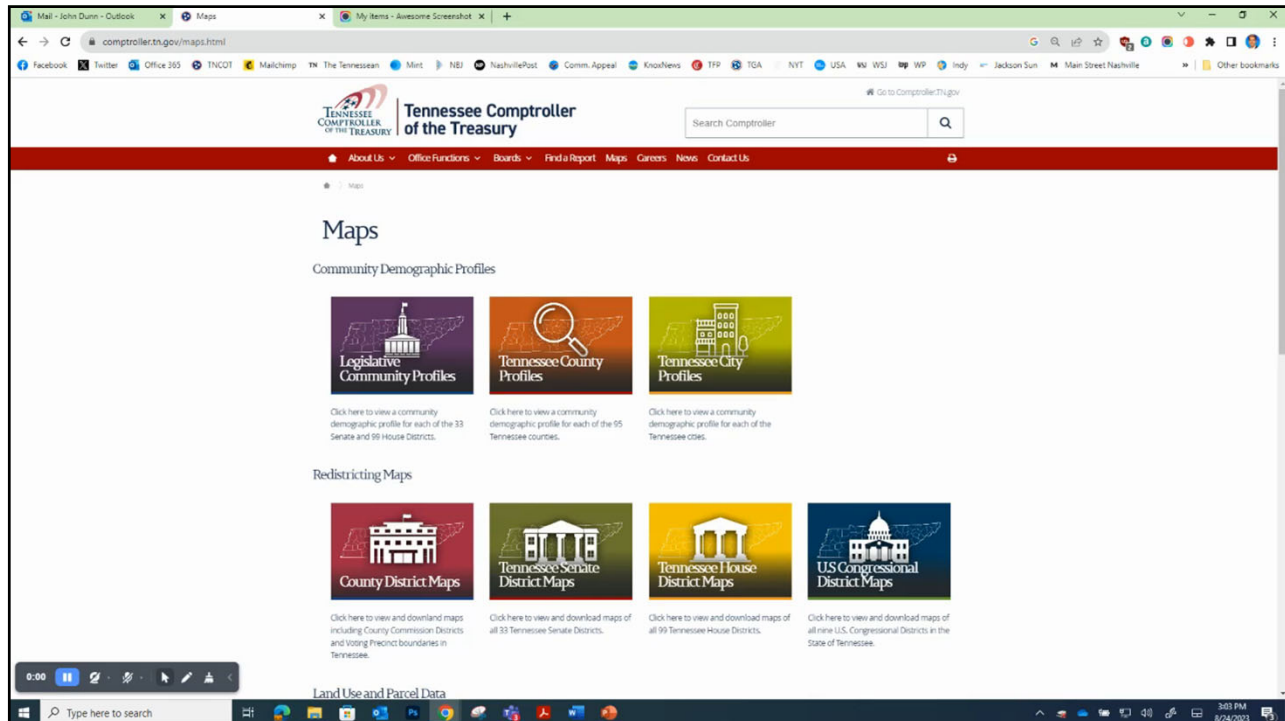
Mail - John Dunn - Outlook
Maps
My Items - Awesome Screenshot

comptroller.tn.gov/maps.html

Facebook Twitter Office 365 TNCOT Mailchimp The Tennessean Mint NBJ NashvillePost Comm. Appeal KnoxNews TFP TGA NYT USA WSJ WP Indy Jackson Sun Main Street Nashville Other bookmarks

TENNESSEE COMPTROLLER OF THE TREASURY
Tennessee Comptroller of the Treasury

Go to Comptroller.TN.gov

Search Comptroller

About Us Office Functions Boards Find a Report Maps Careers News Contact Us

Maps

Maps

Community Demographic Profiles

Legislative Community Profiles
Click here to view a community demographic profile for each of the 33 Senate and 99 House Districts.

Tennessee County Profiles
Click here to view a community demographic profile for each of the 95 Tennessee counties.

Tennessee City Profiles
Click here to view a community demographic profile for each of the Tennessee cities.

Redistricting Maps

County District Maps
Click here to view and download maps including County Commission Districts and Voting Precinct boundaries in Tennessee.

Tennessee Senate District Maps
Click here to view and download maps of all 33 Tennessee Senate Districts.

Tennessee House District Maps
Click here to view and download maps of all 99 Tennessee House Districts.

U.S. Congressional District Maps
Click here to view and download maps of all nine U.S. Congressional Districts in the State of Tennessee.

Land Use and Parcel Data

0:00

Type here to search

3:03 PM
8/24/2023